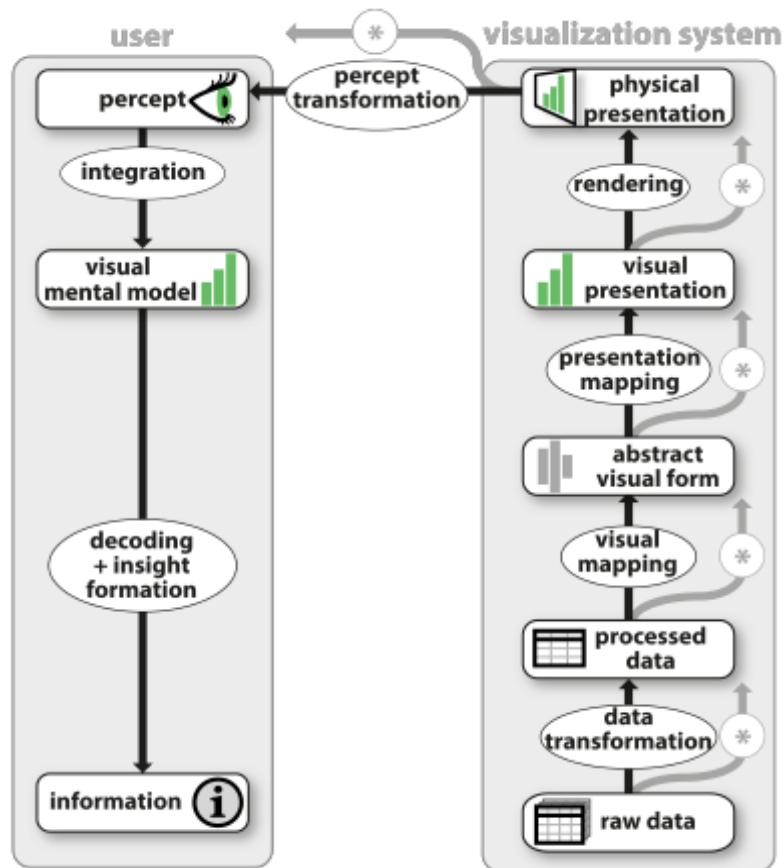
user

percept

integration

visual mental model

decoding + insight formation

information

percept transformation

*

visualization system

physical presentation

rendering

*

visual presentation

presentation mapping

*

abstract visual form

visual mapping

*

processed data

data transformation

*

raw data